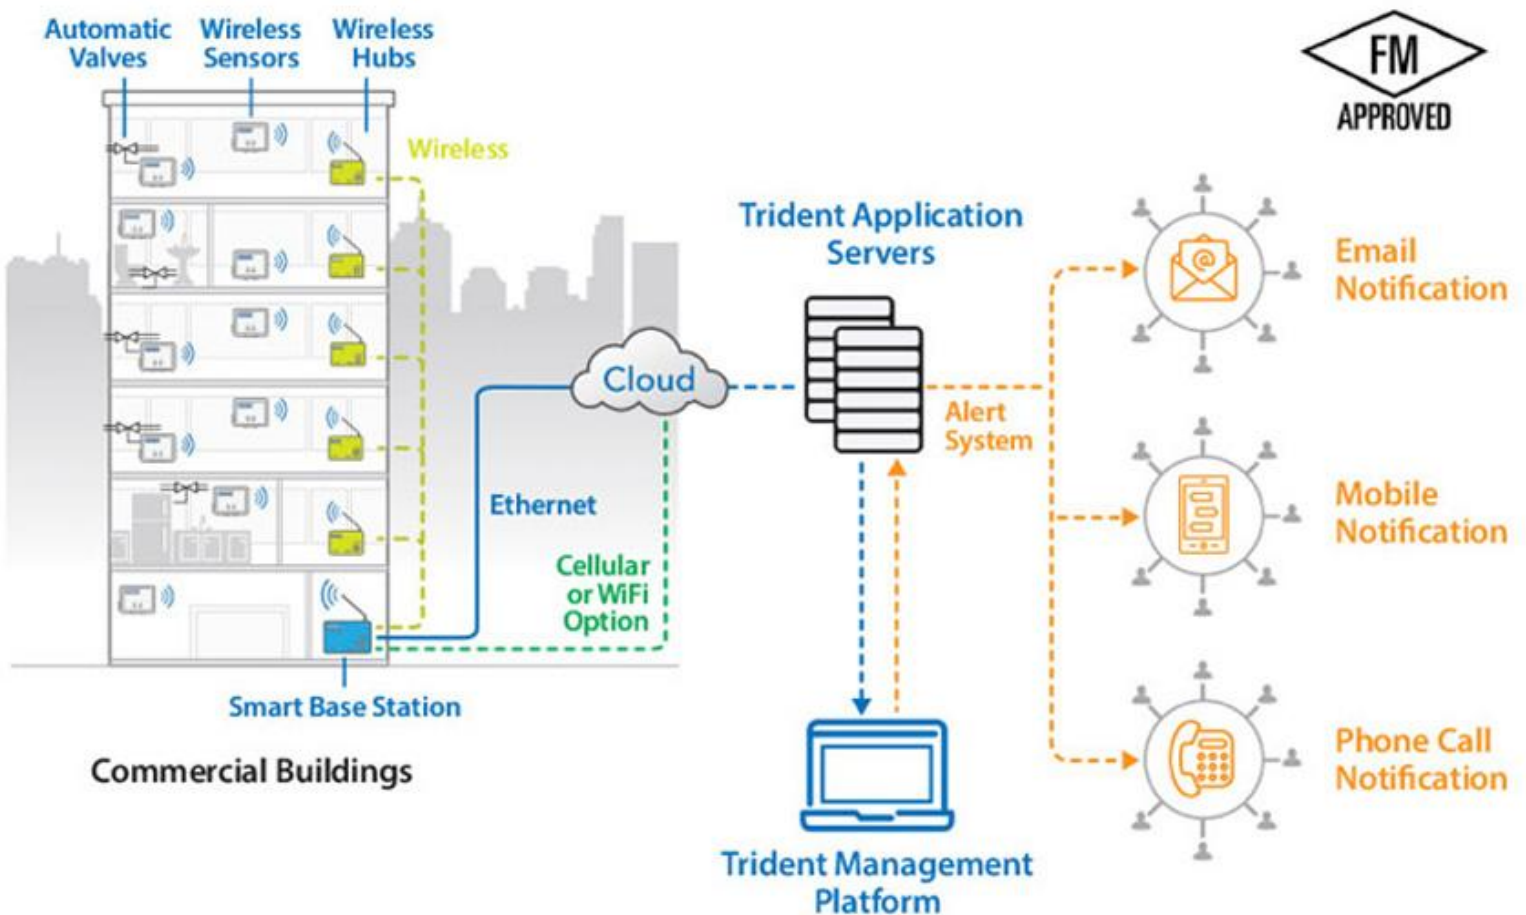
Automatic Valves
Wireless Sensors
Wireless Hubs

FM
APPROVED

Wireless

Trident Application Servers

Email Notification

Cloud

Alert System

Ethernet

Mobile Notification

Cellular or WiFi Option

Smart Base Station

Commercial Buildings

Phone Call Notification

Trident Management Platform